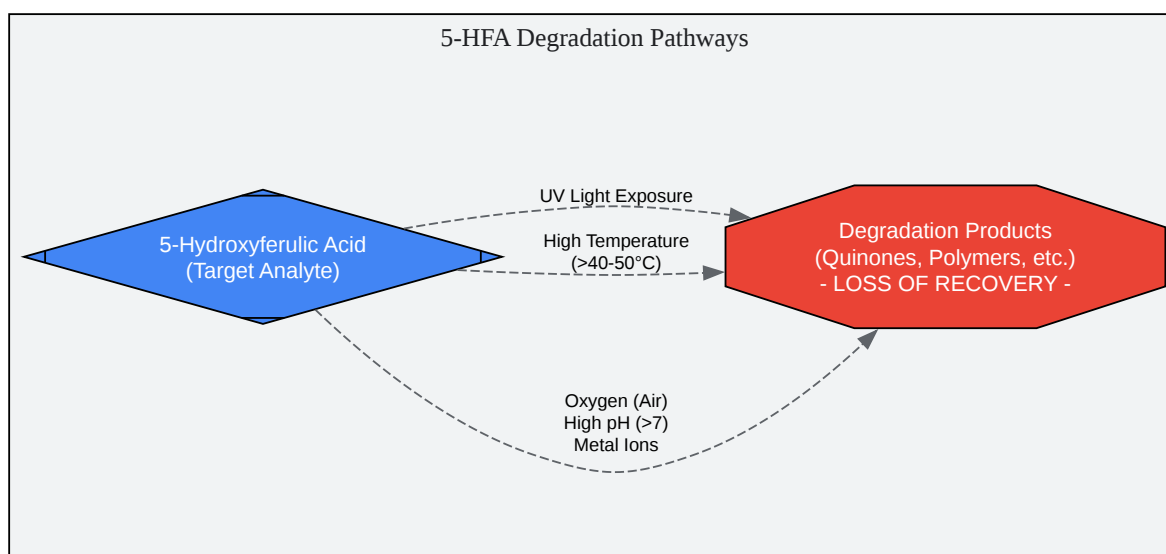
5-HFA Degradation Pathways

5-Hydroxyferulic Acid
(Target Analyte)

UV Light Exposure

High Temperature
(>40-50°C)

Degradation Products
(Quinones, Polymers, etc.)
- LOSS OF RECOVERY -

Oxygen (Air)
High pH (>7)
Metal Ions